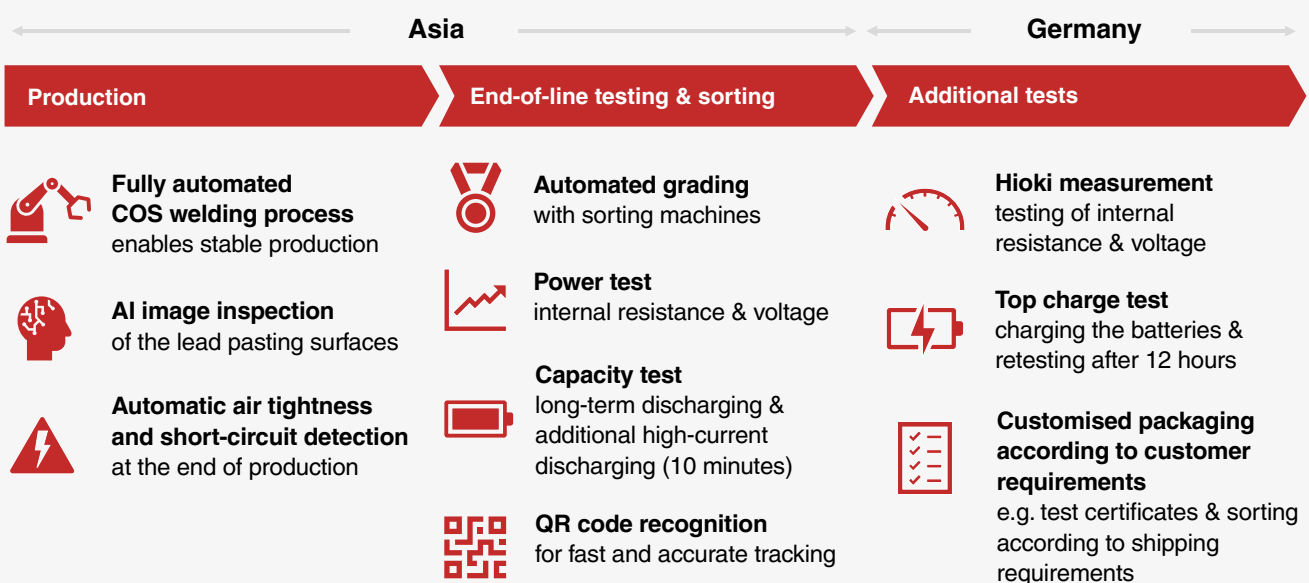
Asia

Germany

Production

End-of-line testing & sorting

Additional tests

**Fully automated COS welding process** enables stable production

**AI image inspection** of the lead pasting surfaces

**Automatic air tightness and short-circuit detection** at the end of production

**Automated grading** with sorting machines

**Power test** internal resistance & voltage

**Capacity test** long-term discharging & additional high-current discharging (10 minutes)

**QR code recognition** for fast and accurate tracking

**Hioki measurement** testing of internal resistance & voltage

**Top charge test** charging the batteries & retesting after 12 hours

**Customised packaging according to customer requirements** e.g. test certificates & sorting according to shipping requirements